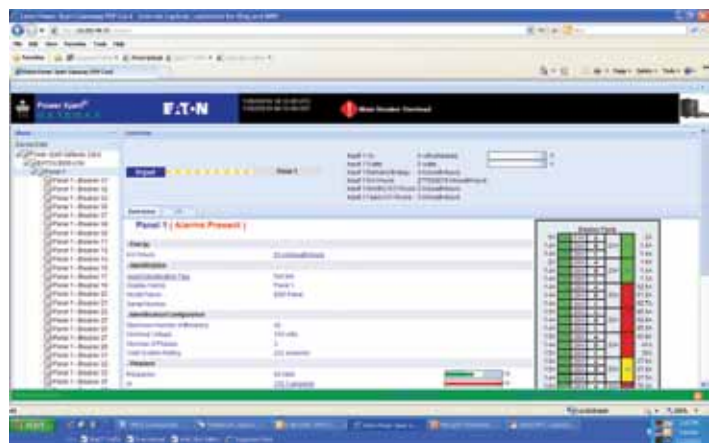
Power Xpert

E·T·N

Main Breaker Tripped

Panel 1 ( Alarms Present )

Identification

Panel 1

Panel 1 - Breaker 01
Panel 1 - Breaker 02
Panel 1 - Breaker 03
Panel 1 - Breaker 04
Panel 1 - Breaker 05
Panel 1 - Breaker 06
Panel 1 - Breaker 07
Panel 1 - Breaker 08
Panel 1 - Breaker 09
Panel 1 - Breaker 10
Panel 1 - Breaker 11
Panel 1 - Breaker 12
Panel 1 - Breaker 13
Panel 1 - Breaker 14
Panel 1 - Breaker 15
Panel 1 - Breaker 16
Panel 1 - Breaker 17
Panel 1 - Breaker 18
Panel 1 - Breaker 19
Panel 1 - Breaker 20

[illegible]